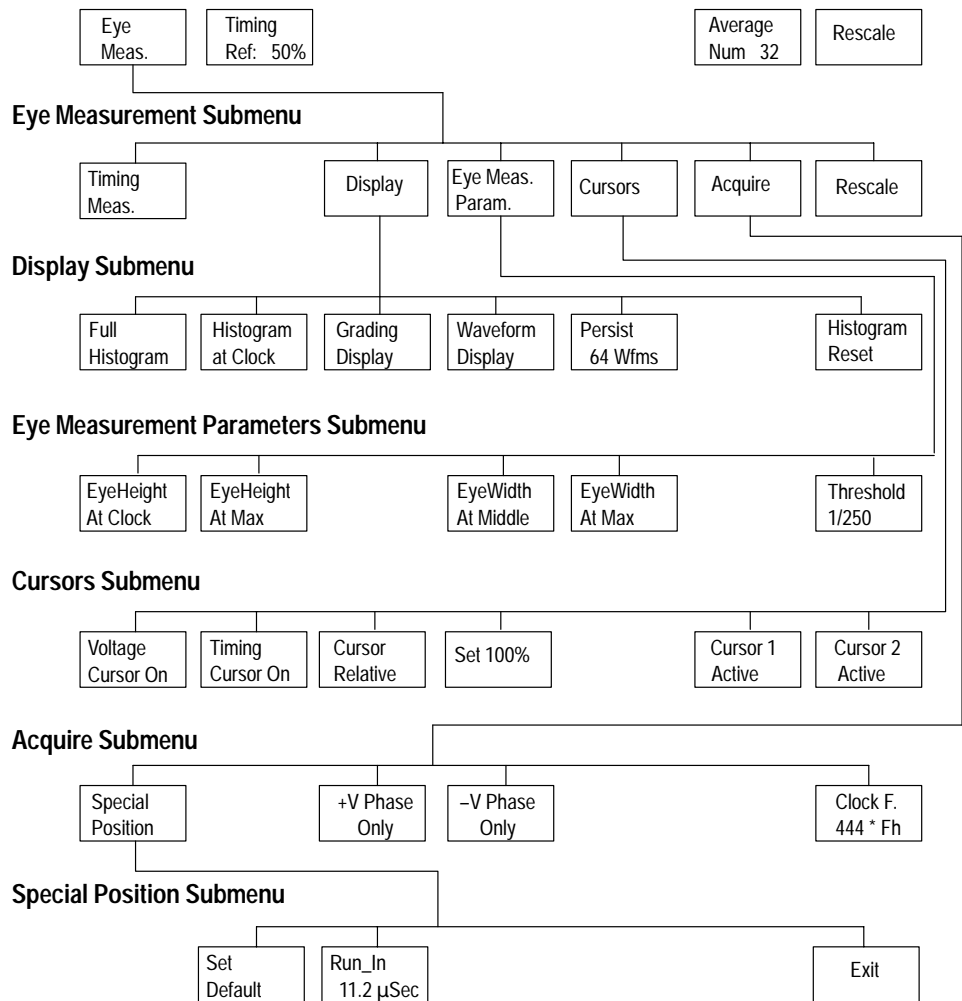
Eye Meas.

Timing Ref: 50%

Average Num 32

Rescale

Eye Measurement Submenu

Timing Meas.

Display

Eye Meas. Param.

Cursors

Acquire

Rescale

Display Submenu

Full Histogram

Histogram at Clock

Grading Display

Waveform Display

Persist 64 Wfms

Histogram Reset

Eye Measurement Parameters Submenu

EyeHeight At Clock

EyeHeight At Max

EyeWidth At Middle

EyeWidth At Max

Threshold 1/250

Cursors Submenu

Voltage Cursor On

Timing Cursor On

Cursor Relative

Set 100%

Cursor 1 Active

Cursor 2 Active

Acquire Submenu

Special Position

+V Phase Only

–V Phase Only

Clock F. 444 * Fh

Special Position Submenu

Set Default

Run_In 11.2 µSec

Exit